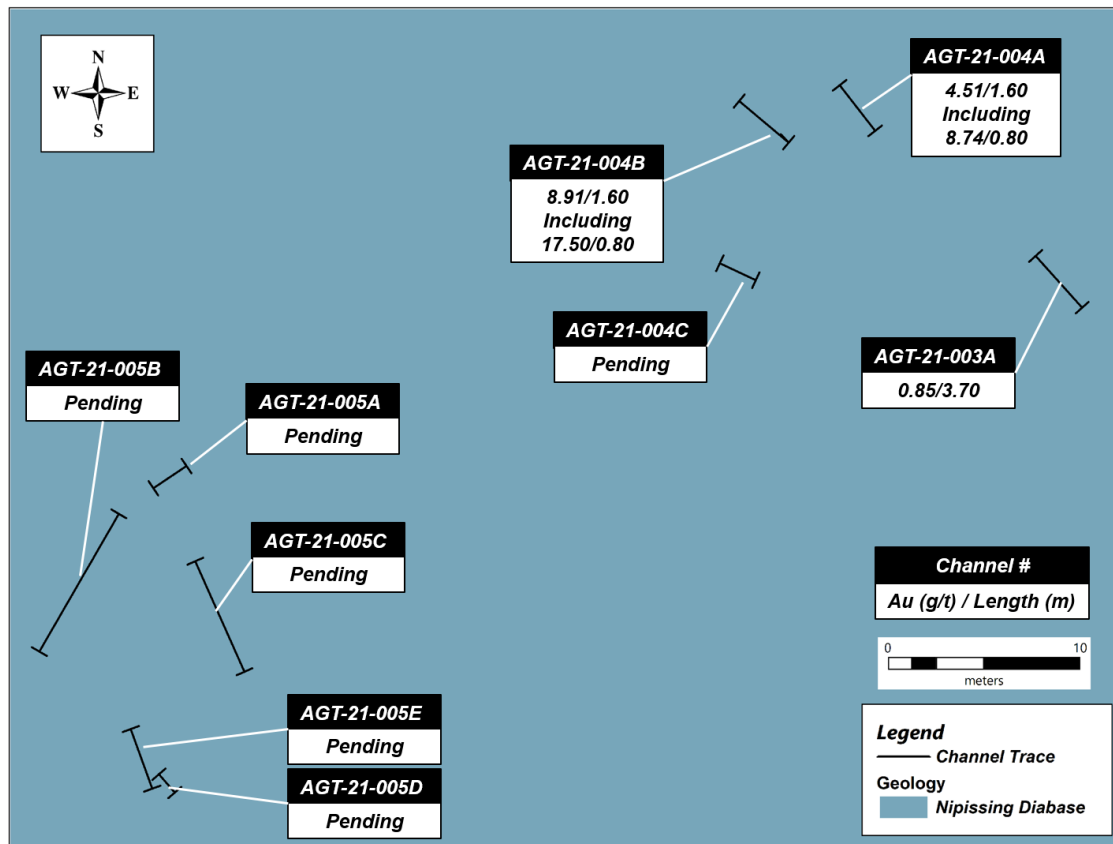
N
W
E
S

AGT-21-004A
4.51/1.60
Including
8.74/0.80

AGT-21-004B
8.91/1.60
Including
17.50/0.80

AGT-21-004C
Pending

AGT-21-003A
0.85/3.70

AGT-21-005B
Pending

AGT-21-005A
Pending

AGT-21-005C
Pending

Channel #
Au (g/t) / Length (m)

0
10
meters

AGT-21-005E
Pending

AGT-21-005D
Pending

Legend
Channel Trace
Geology
Nipissing Diabase